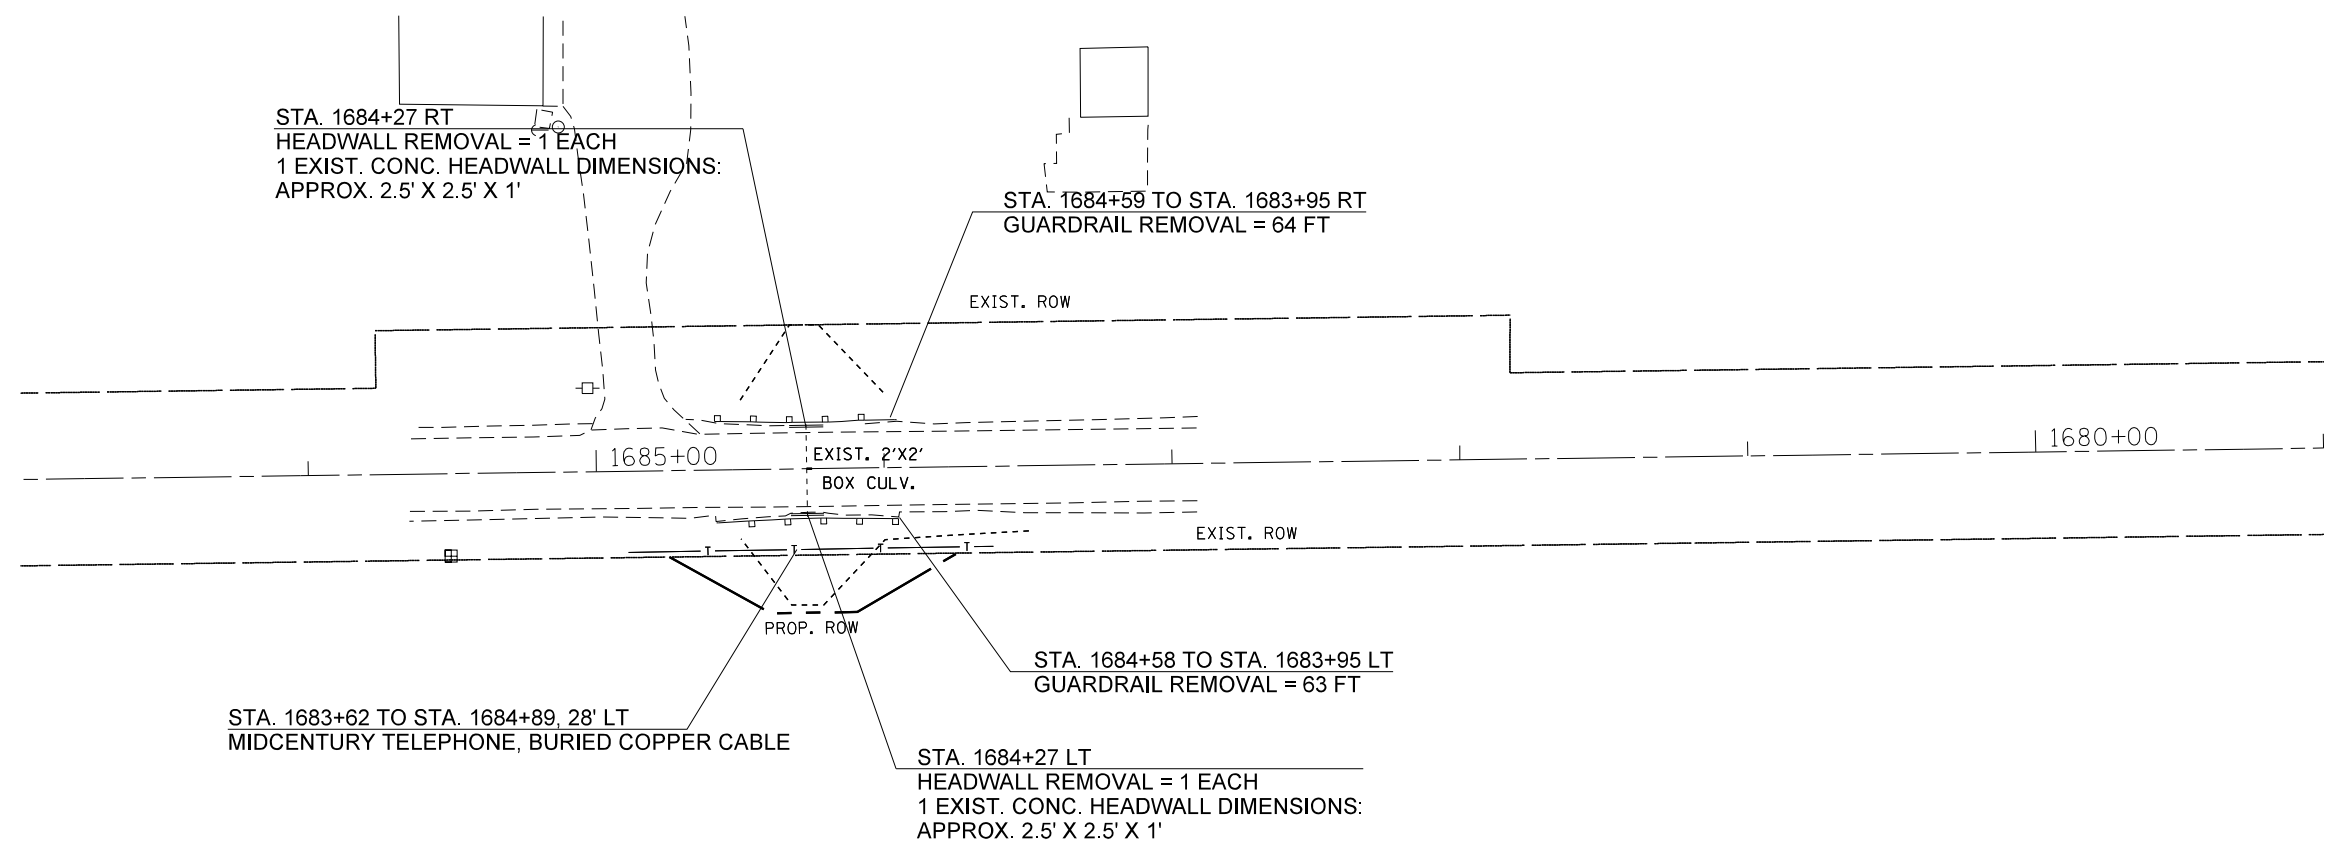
STA. 1684+27 RT
HEADWALL REMOVAL = 1 EACH
1 EXIST. CONC. HEADWALL DIMENSIONS:
APPROX. 2.5' X 2.5' X 1'

STA. 1684+59 TO STA. 1683+95 RT
GUARDRAIL REMOVAL = 64 FT

EXIST. ROW

1685+00

EXIST. 2'X2'
BOX CULV.

1680+00

EXIST. ROW

PROP. ROW

STA. 1684+58 TO STA. 1683+95 LT
GUARDRAIL REMOVAL = 63 FT

STA. 1683+62 TO STA. 1684+89, 28' LT
MIDCENTURY TELEPHONE, BURIED COPPER CABLE

STA. 1684+27 LT
HEADWALL REMOVAL = 1 EACH
1 EXIST. CONC. HEADWALL DIMENSIONS:
APPROX. 2.5' X 2.5' X 1'